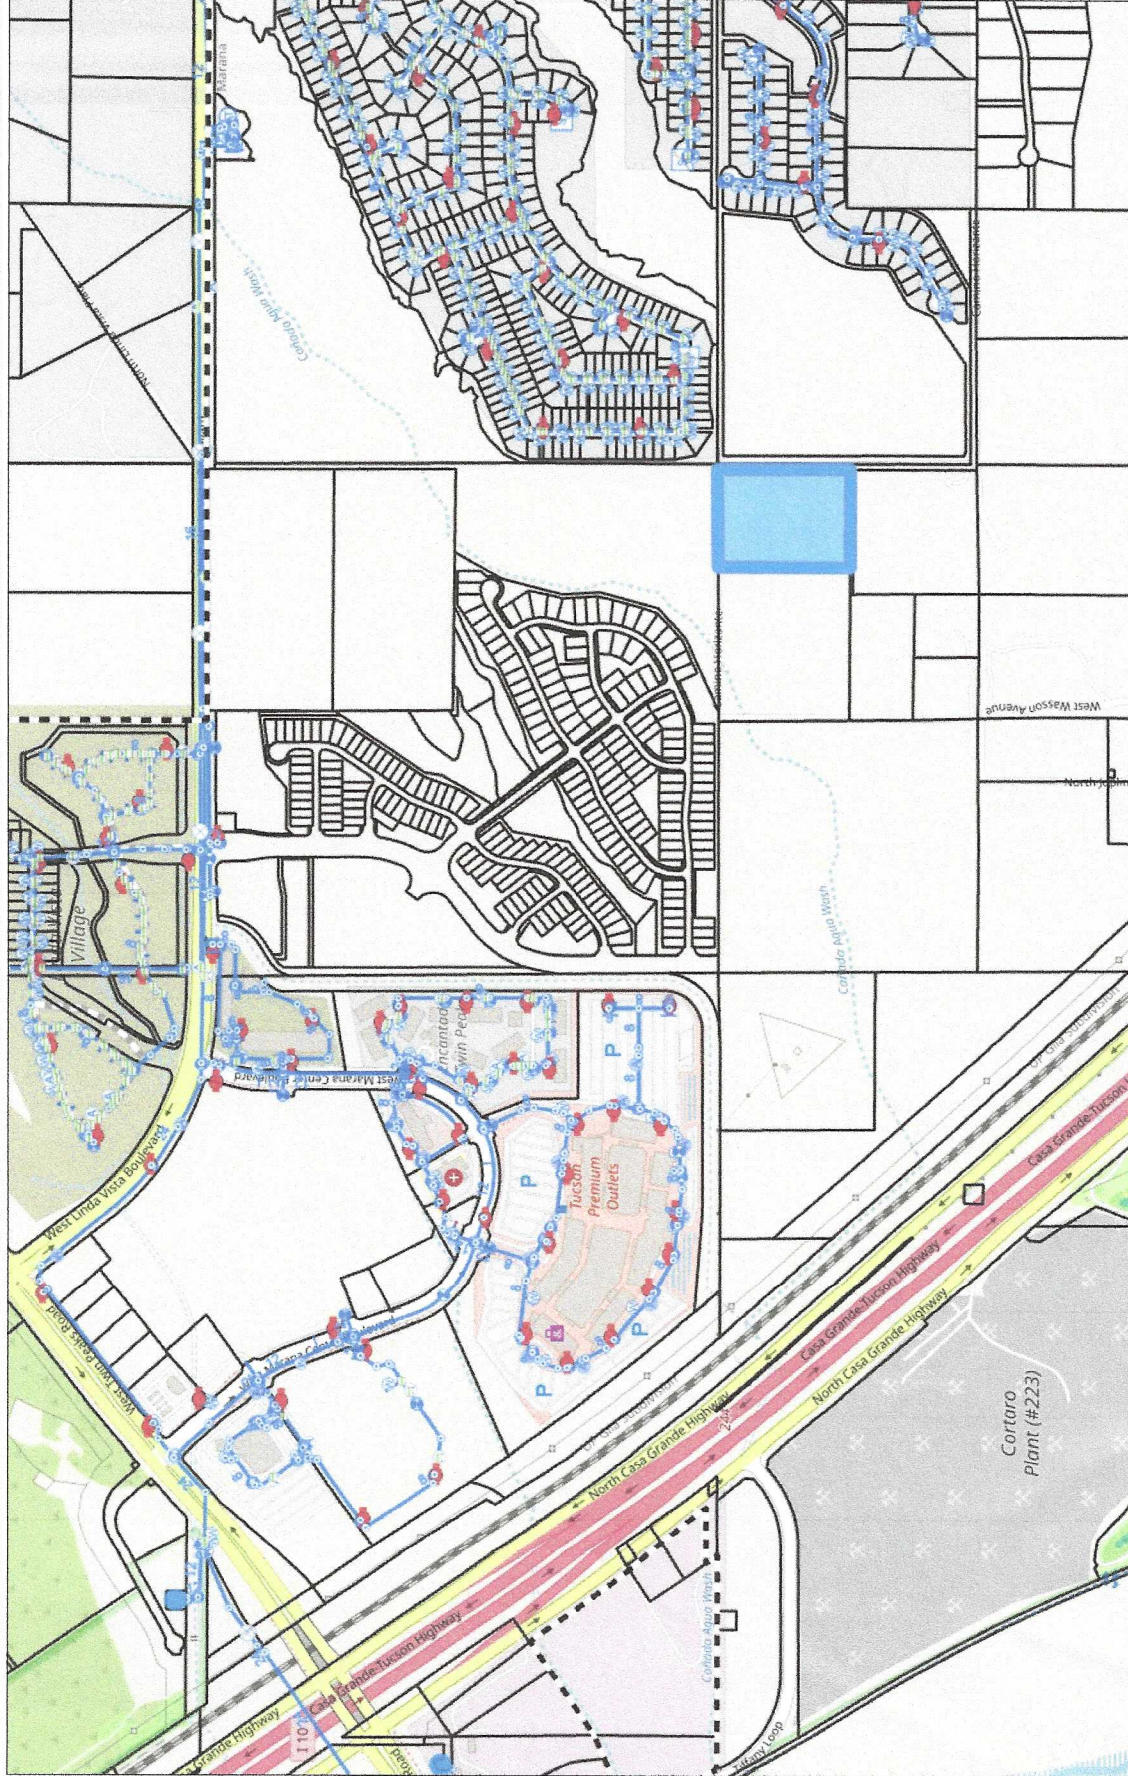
Marana

Cañada Agua Wash

West Wasson Avenue

North Joplin

Village

West Marana Center Boulevard

Encantada Twin Peaks

Cañada Agua Wash

Tucson Premium Outlets

P

P

P

P

P

West Linda Vista Boulevard

West Twin Peaks Road

Marana Center Boulevard

UP Gila Subdivision

UP Gila Subdivision

North Casa Grande Highway

Casa Grande-Tucson Highway

Casa Grande-Tucson Highway

North Casa Grande Highway

Casa Grande-Tucson Highway

Cortaro Plant (#223)

Cañada Agua Wash

Tiffany Loop

I 10

Casa Grande-Tucson Highway

Casa Grande Highway

240